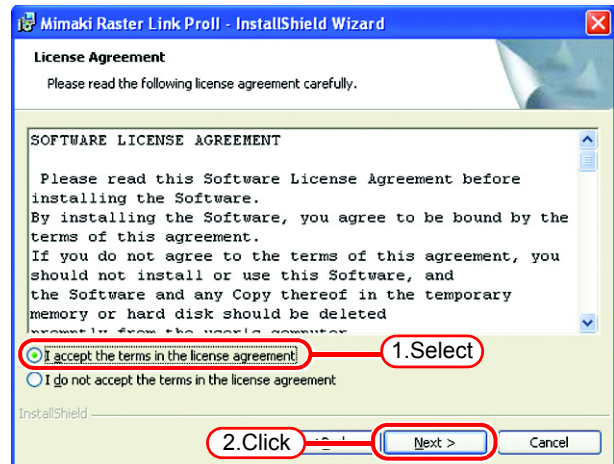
Mimaki Raster Link ProII - InstallShield Wizard

License Agreement

Please read the following license agreement carefully.

SOFTWARE LICENSE AGREEMENT

Please read this Software License Agreement before installing the Software.
By installing the Software, you agree to be bound by the terms of this agreement.
If you do not agree to the terms of this agreement, you should not install or use this Software, and the Software and any Copy thereof in the temporary memory or hard disk should be deleted
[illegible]

I accept the terms in the license agreement

1.Select

I do not accept the terms in the license agreement

InstallShield

2.Click

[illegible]

Next >

Cancel